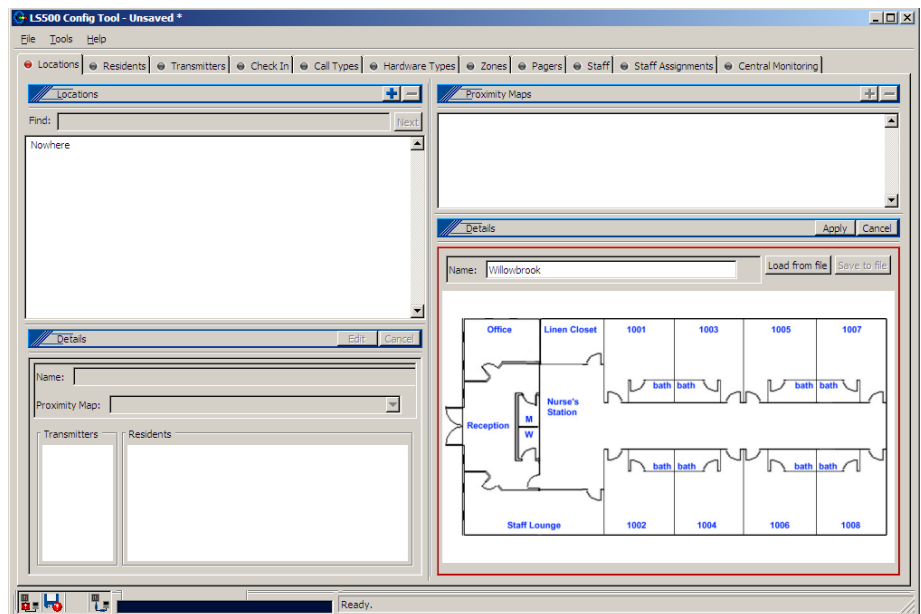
LS500 Config Tool - Unsaved *

File Tools Help

Locations | Residents | Transmitters | Check In | Call Types | Hardware Types | Zones | Pagers | Staff | Staff Assignments | Central Monitoring

Locations

Find: Next

Nowhere

Details Edit Cancel

Name:

Proximity Map:

Transmitters

Residents

Proximity Maps

Details Apply Cancel

Name: Willowbrook

Load from file Save to file

Office

Linen Closet

1001

1003

1005

1007

bath bath

bath bath

Nurse's Station

M

W

Reception

bath bath

bath bath

Staff Lounge

1002

1004

1006

1008

Ready.